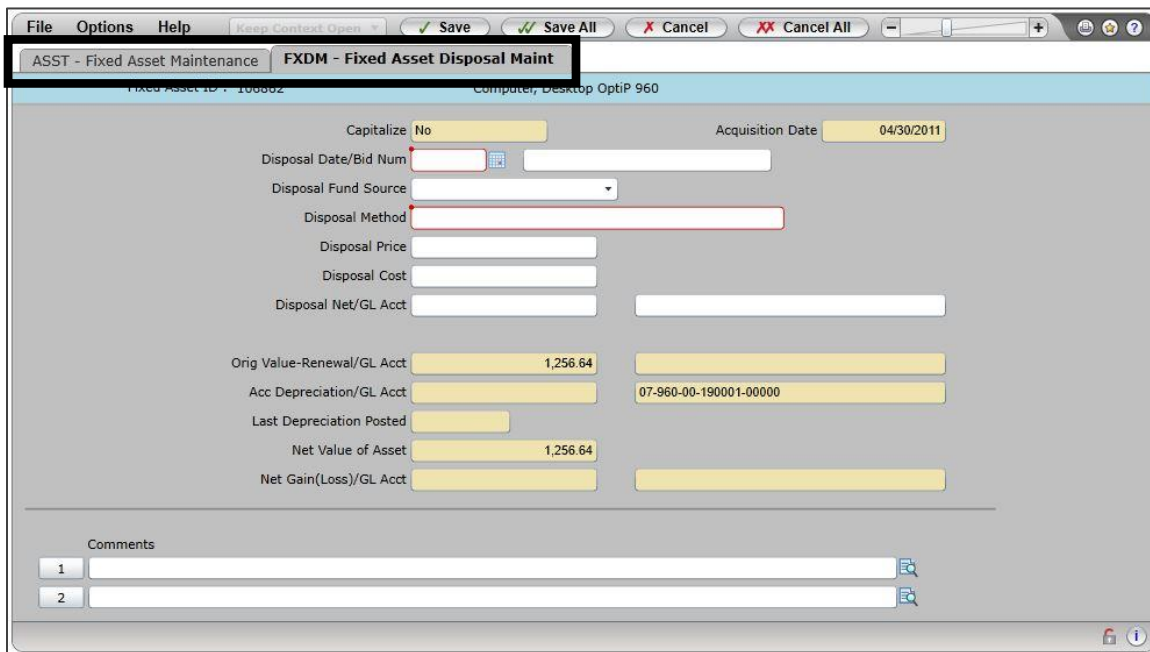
File Options Help Keep Context Open Save Save All Cancel Cancel All

ASST - Fixed Asset Maintenance FXDM - Fixed Asset Disposal Maint

Fixed Asset ID : 108862 Computer, Desktop OptiP 960

Capitalize No
Acquisition Date 04/30/2011
Disposal Date/Bid Num
Disposal Fund Source
Disposal Method
Disposal Price
Disposal Cost
Disposal Net/GL Acct

Orig Value-Renewal/GL Acct 1,256.64
Acc Depreciation/GL Acct 07-960-00-190001-00000
Last Depreciation Posted
Net Value of Asset 1,256.64
Net Gain(Loss)/GL Acct

Comments
1
2